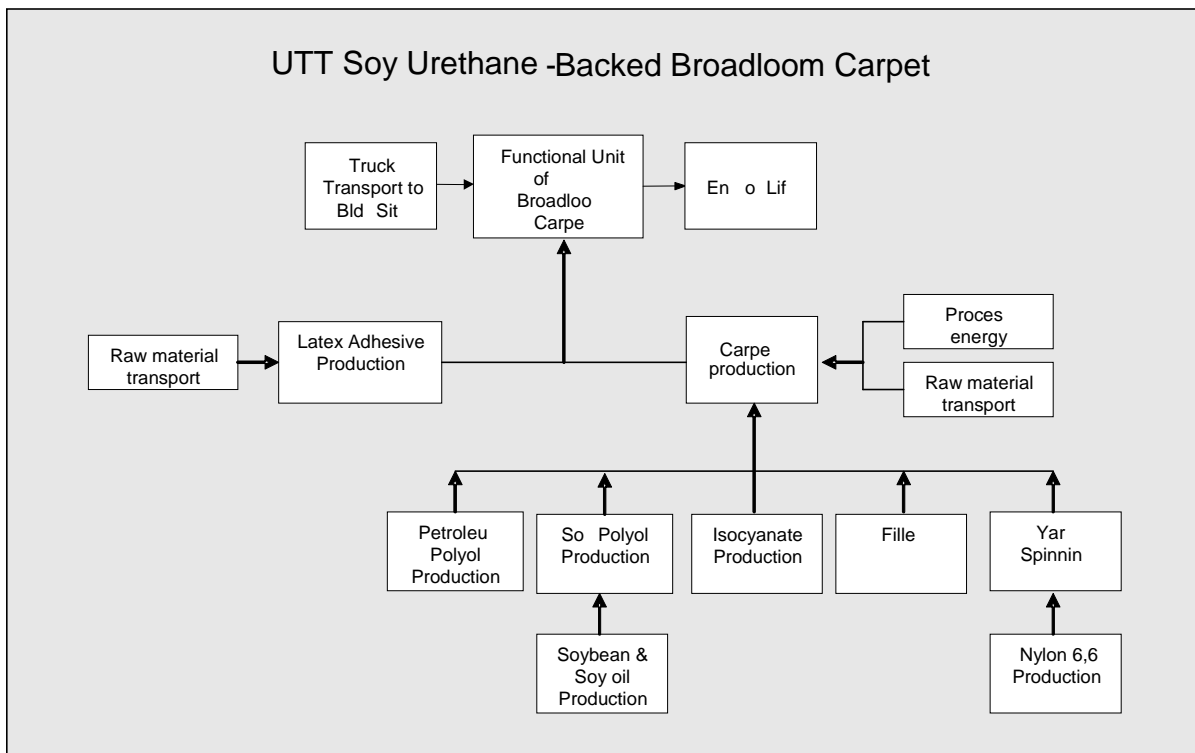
UTT Soy Urethane -Backed Broadloom Carpet

Truck Transport to Bld Sit

Functional Unit of Broadloo Carpe

En o Lif

Raw material transport

Latex Adhesive Production

Carpe production

Proces energy

Raw material transport

Petroleu Polyol Production

So Polyol Production

Isocyanate Production

Fille

Yar Spinnin

Soybean & Soy oil Production

Nylon 6,6 Production